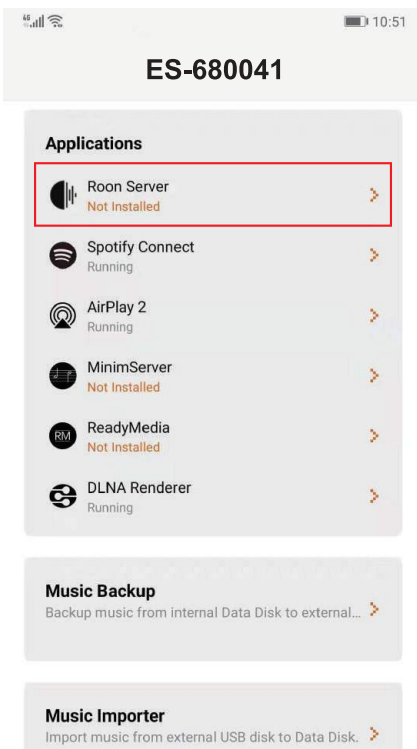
10:51

ES-680041

Applications

Roon Server
Not Installed

Spotify Connect
Running

AirPlay 2
Running

MinimServer
Not Installed

ReadyMedia
Not Installed

RM

DLNA Renderer
Running

Music Backup
Backup music from internal Data Disk to external...

Music Importer
Import music from external USB disk to Data Disk.